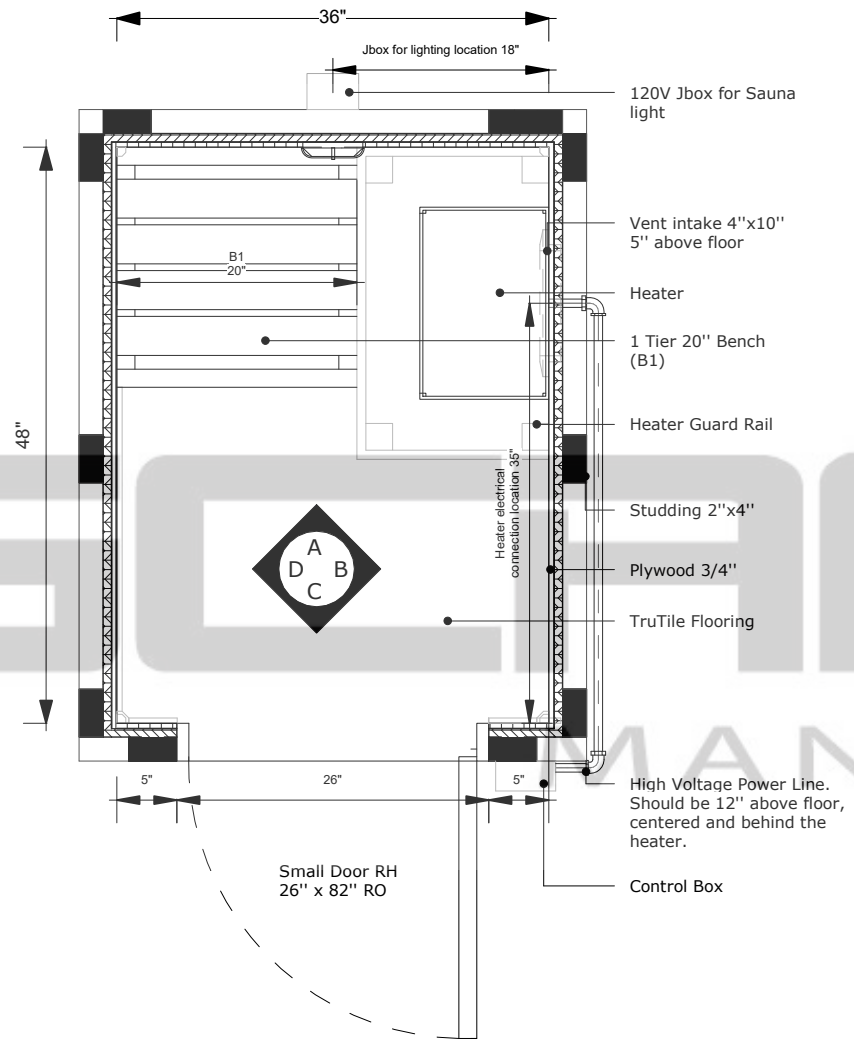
36"

Jbox for lighting location 18"

120V Jbox for Sauna light

48"

B1
20"

Vent intake 4''x10''
5'' above floor

Heater

1 Tier 20'' Bench
(B1)

Heater Guard Rail

Heater electrical connection location 35"

Studding 2''x4''

A
D B
C

Plywood 3/4''

TruTile Flooring

5"

26"

5"

High Voltage Power Line. Should be 12'' above floor, centered and behind the heater.

Small Door RH
26'' x 82'' RO

Control Box

MAN